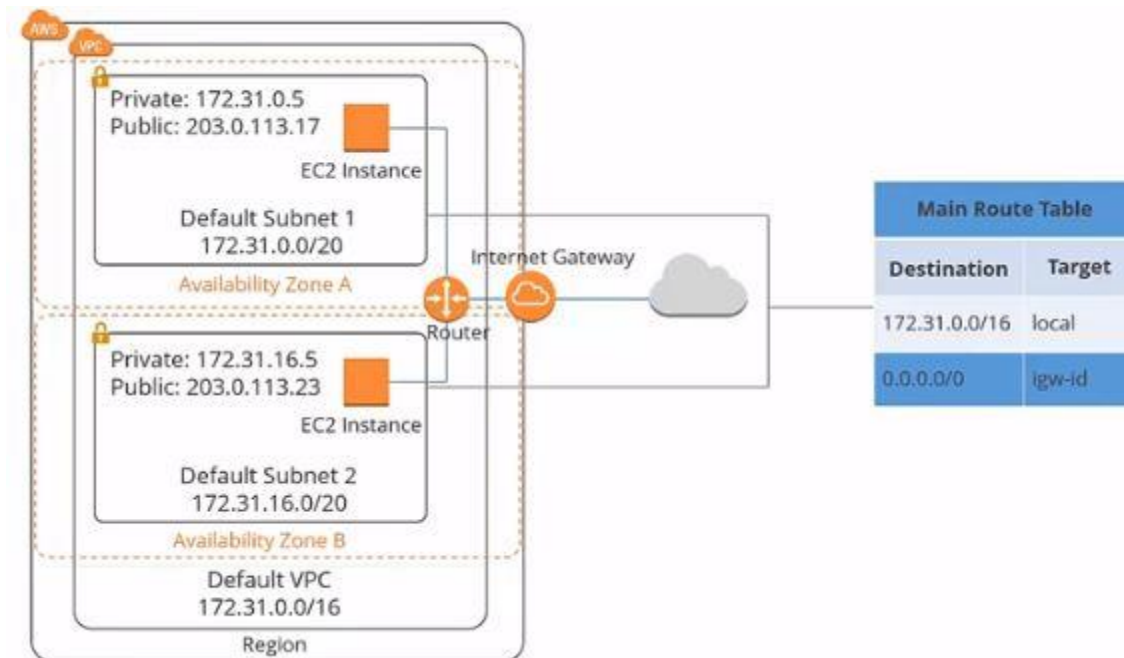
AWS

VPC

Private: 172.31.0.5
Public: 203.0.113.17

EC2 Instance

Default Subnet 1
172.31.0.0/20

Availability Zone A

Internet Gateway

Router

Private: 172.31.16.5
Public: 203.0.113.23

EC2 Instance

Default Subnet 2
172.31.16.0/20

Availability Zone B

Default VPC
172.31.0.0/16

Region

| Main Route Table | |
|---|---|
| Destination | Target |
| 172.31.0.0/16 | local |
| 0.0.0.0/0 | igw-id |